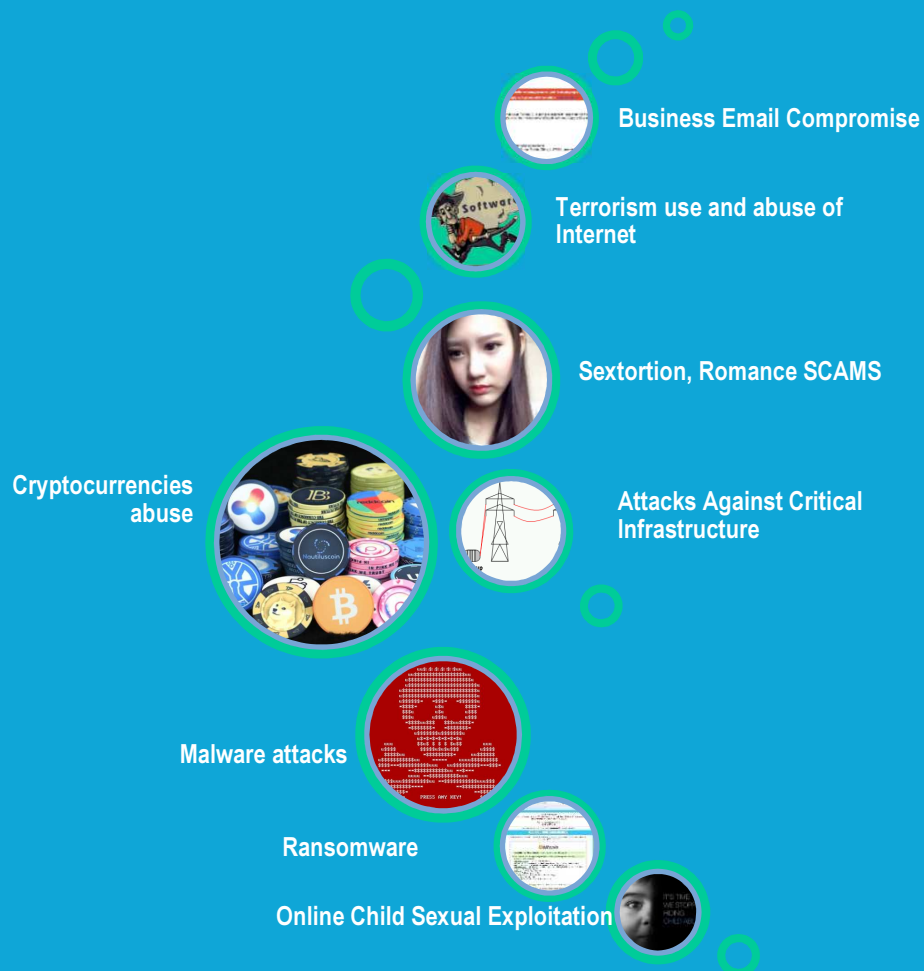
Business Email Compromise

Software

Terrorism use and abuse of Internet

Sextortion, Romance SCAMS

Cryptocurrencies abuse

Attacks Against Critical Infrastructure

Malware attacks

PRESS ANY KEY!

Ransomware

Online Child Sexual Exploitation